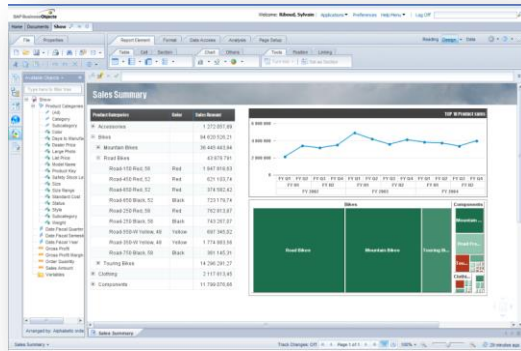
SAP BusinessObjects

Welcome: Ribout, Sylvain | Applications | Preferences | Help Menu | Log Off

Home | Documents | Show

File | Properties

Report Element | Format | Data Access | Analysis | Page Setup

Table | Cell | Section | Chart | Others | Tools | Position | Linking

Reading | Design | Data

Available Objects

Type here to filter tree

Slave
Product Categories
Unit
Category
Subcategory
Color
Days to Manufacture
Dealer Price
Large Photo
List Price
Model Name
Product Key
Safety Stock Level
Size
Size Range
Standard Cost
Status
Style
Subcategory
Weight
Date Fiscal Quarter
Date Fiscal Semester
Date Fiscal Year
Gross Profit
Gross Profit Margin
Order Quantity
Sales Amount
Variables

Arranged by: Alphabetic order

Sales Summary

| Product Categories | Color | Sales Amount |
|---|---|---|
| Accessories | | 1 272 057,89 |
| Bikes | | 94 620 526,21 |
| Mountain Bikes | | 36 445 443,94 |
| Road Bikes | | 43 878 791 |
| Road-150 Red, 56 | Red | 1 847 818,63 |
| Road-450 Red, 52 | Red | 621 133,74 |
| Road-650 Red, 52 | Red | 378 592,82 |
| Road-650 Black, 52 | Black | 723 179,74 |
| Road-250 Red, 58 | Red | 762 913,87 |
| Road-250 Black, 58 | Black | 757 037,87 |
| Road-350-W Yellow, 40 | Yellow | 697 345,82 |
| Road-550-W Yellow, 48 | Yellow | 1 774 983,56 |
| Road-750 Black, 58 | Black | 301 145,31 |
| Touring Bikes | | 14 296 291,27 |
| Clothing | | 2 117 613,45 |
| Components | | 11 799 076,66 |

TOP 10 Product sales

4 000 000
3 000 000
2 000 000

FY Q1 | FY Q2 | FY Q3 | FY Q4 | FY Q1 | FY Q2 | FY Q3 | FY Q4 | FY Q1 | FY Q2 | FY Q3 | FY Q4
FY 2002 | FY 2003 | FY 2004

Bikes | Components

Road Bikes | Mountain Bikes | Touring Bi... | Mountain... | Road Fr... | Tou... | Cranks...

Sales Summary

Sales Summary | Track Changes: Off | Page 1 of 1 | 20 minutes ago